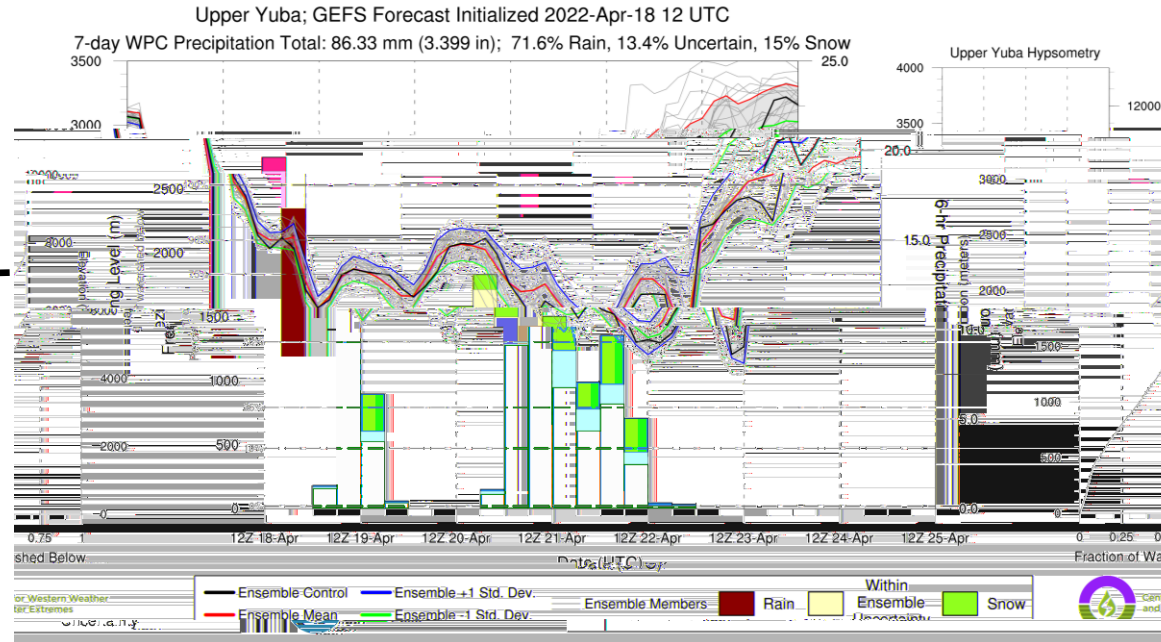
Upper Yuba; GEFS Forecast Initialized 2022-Apr-18 12 UTC
7-day WPC Precipitation Total: 86.33 mm (3.399 in); 71.6% Rain, 13.4% Uncertain, 15% Snow

Upper Yuba Hypsometry

3500
3000
2500
2000
1500
1000
500
0

Freezing Level (m)

25.0
20.0
15.0
10.0
5.0
0.0

6-hr Precipitation (mm)

4000
3500
3000
2500
2000
1500
1000
500
0

Elevation

12000

4000
2000
0

0.75
1

12Z 18-Apr
12Z 19-Apr
12Z 20-Apr
12Z 21-Apr
12Z 22-Apr
12Z 23-Apr
12Z 24-Apr
12Z 25-Apr

Date (UTC)

shed Below

0
0.25

Fraction of Wa

Ensemble Control
Ensemble Mean
Ensemble +1 Std. Dev.
Ensemble -1 Std. Dev.
Ensemble Members
Rain
Within Ensemble Uncertainty
Snow

for Western Weather
ter Extremes

Uncertainty

Cen
and